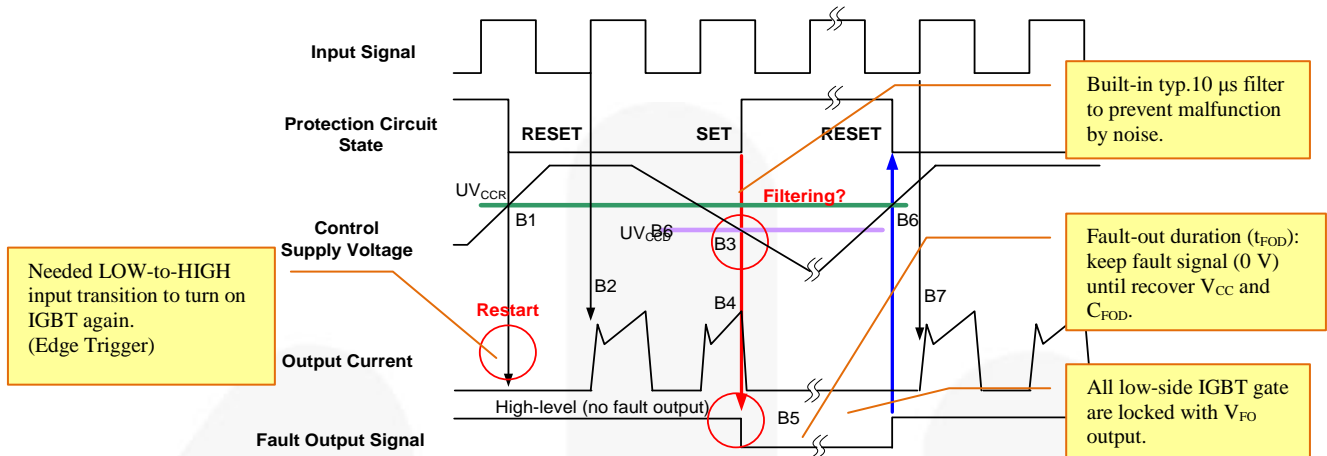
Input Signal

Protection Circuit State

RESET

SET

RESET

Built-in typ.10 μs filter to prevent malfunction by noise.

$UV_{CCR}$

Filtering?

Control Supply Voltage

B1

$UV_{CCD}$ B6

B3

B6

Fault-out duration ($t_{FOD}$): keep fault signal (0 V) until recover $V_{CC}$ and $C_{FOD}$.

Needed LOW-to-HIGH input transition to turn on IGBT again. (Edge Trigger)

B2

B7

Restart

B4

Output Current

All low-side IGBT gate are locked with $V_{FO}$ output.

High-level (no fault output)

B5

Fault Output Signal